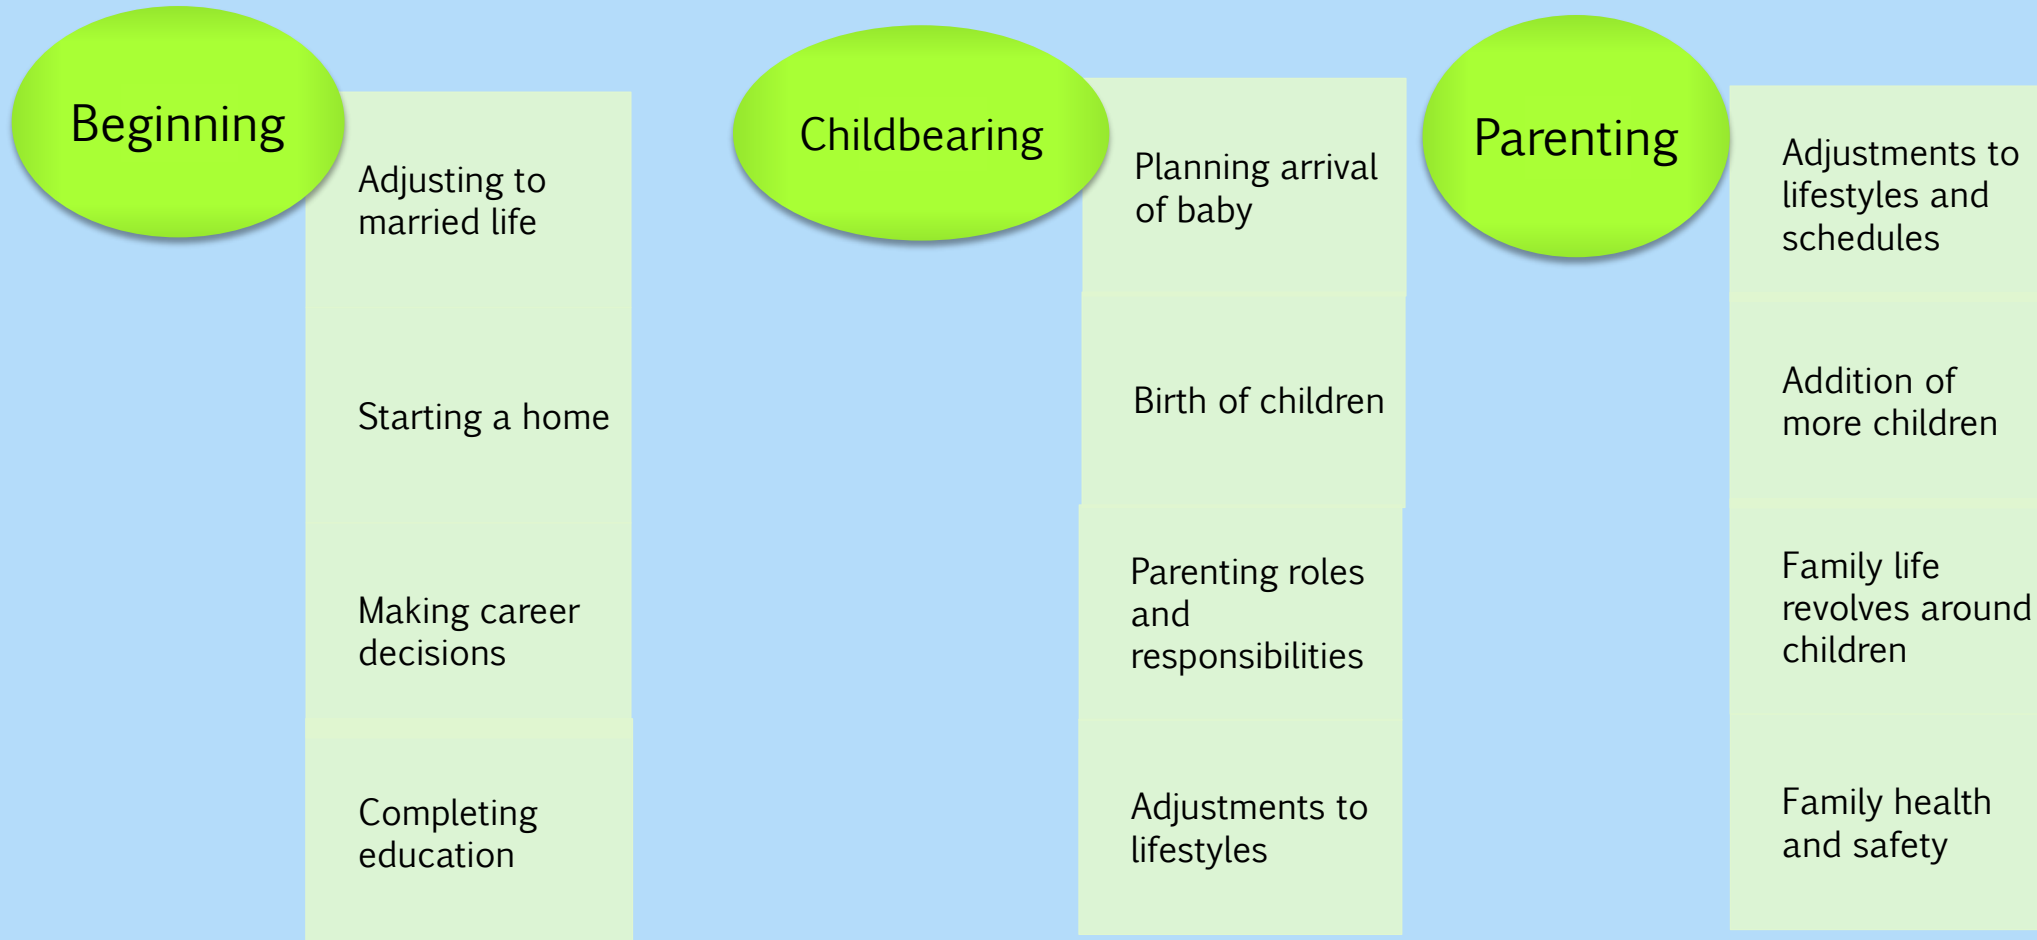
Beginning

Adjusting to married life

Starting a home

Making career decisions

Completing education

Childbearing

Planning arrival of baby

Birth of children

Parenting roles and responsibilities

Adjustments to lifestyles

Parenting

Adjustments to lifestyles and schedules

Addition of more children

Family life revolves around children

Family health and safety